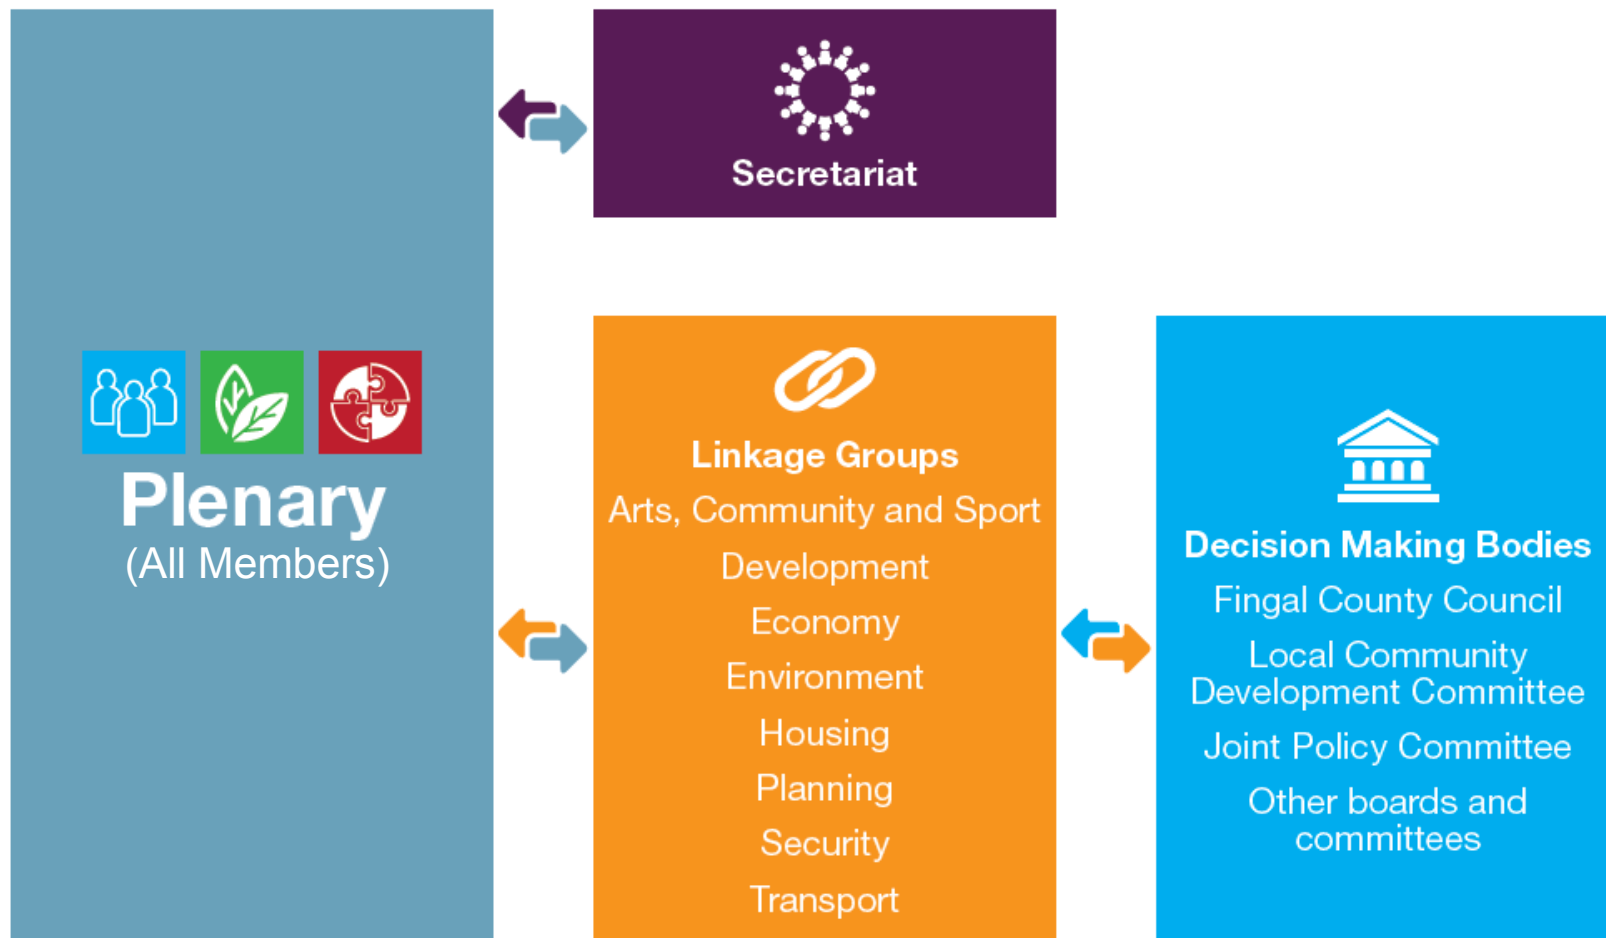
Plenary
(All Members)

Secretariat

Linkage Groups
Arts, Community and Sport
Development
Economy
Environment
Housing
Planning
Security
Transport

Decision Making Bodies
Fingal County Council
Local Community Development Committee
Joint Policy Committee
Other boards and committees